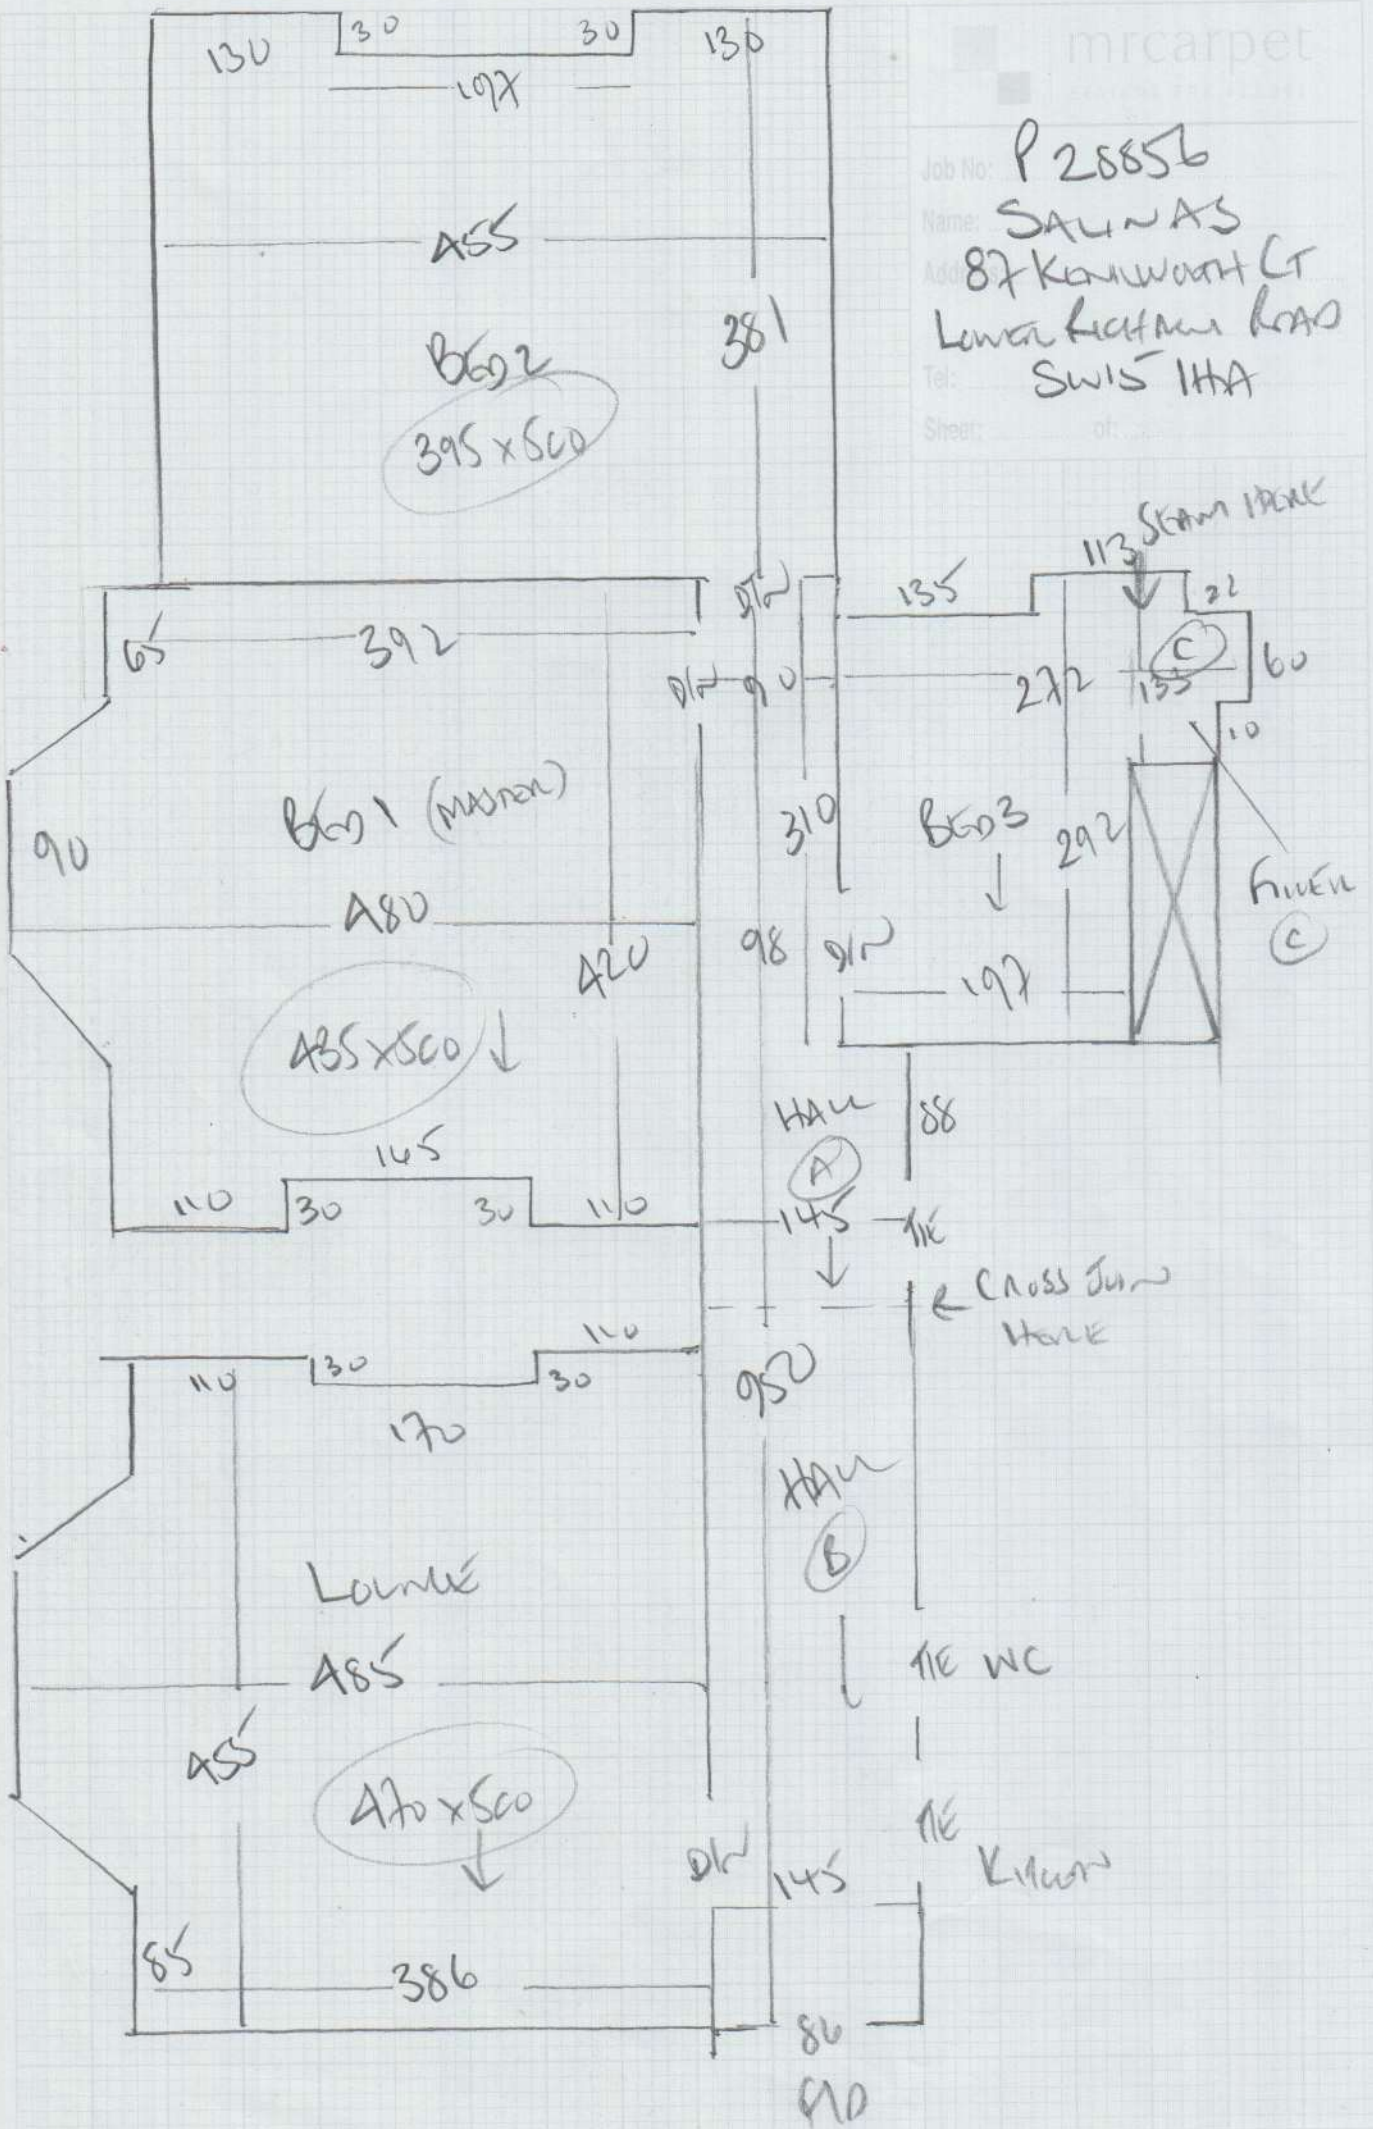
mrcarpet

Job No: P 28856
Name: SALINAS
Address: 87 KENILWORTH CT
LOWER RICHMOND ROAD
SW15 1HA
Tel:
Sheet: of:

130 30 30 130
197
455
381
BED2
395 x 500

D/W
135
113 SEAM HERE
22
65 392
D/W 90
C
272
135
60
10
90
BED1 (MASTER)
310
BED3
292
FILLER C
480
420
98 D/W
197
435 x 500
HALL 88
145
A
110 30 30 110
145 TILE
CROSS JOIN HERE
110
110 130 30
950
170
HALL
B
LOUNGE
TILE WC
485
455
470 x 500
TILE
D/W
KITCHEN
145
85
386
80
910